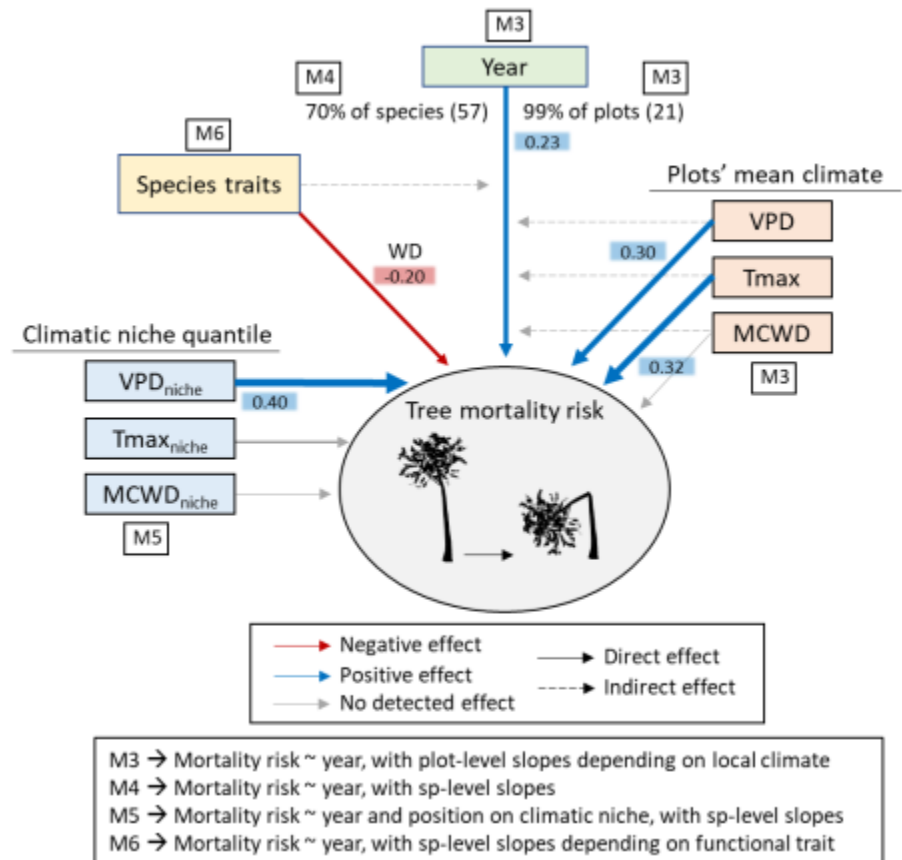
M3

Year

M4

70% of species (57)

M3

99% of plots (21)

0.23

M6

Species traits

Plots' mean climate

VPD

0.30

Tmax

WD

-0.20

MCWD

Climatic niche quantile

0.32

M3

VPD$_{niche}$

0.40

Tree mortality risk

Tmax$_{niche}$

MCWD$_{niche}$

M5

Negative effect

Positive effect

No detected effect

Direct effect

Indirect effect

M3 → Mortality risk ~ year, with plot-level slopes depending on local climate
M4 → Mortality risk ~ year, with sp-level slopes
M5 → Mortality risk ~ year and position on climatic niche, with sp-level slopes
M6 → Mortality risk ~ year, with sp-level slopes depending on functional trait